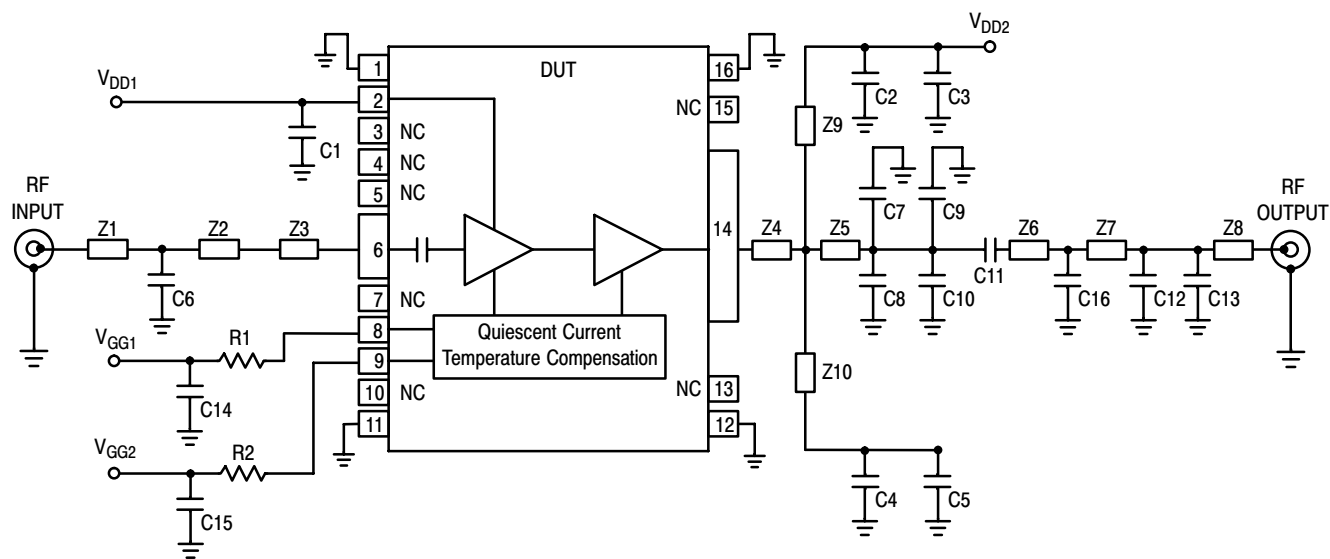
$V_{DD1}$

1
2
3 NC
4 NC
5 NC
6
7 NC
8
9
10 NC
11

DUT

16
NC 15
14
NC 13
12

$V_{DD2}$

C1
RF INPUT
Z1
Z2
Z3
C6
$V_{GG1}$
R1
C14
$V_{GG2}$
R2
C15

Quiescent Current Temperature Compensation

C2
C3
Z9
C7
C9
Z4
Z5
C11
Z6
Z7
Z8
RF OUTPUT
C8
C10
C16
C12
C13
Z10
C4
C5